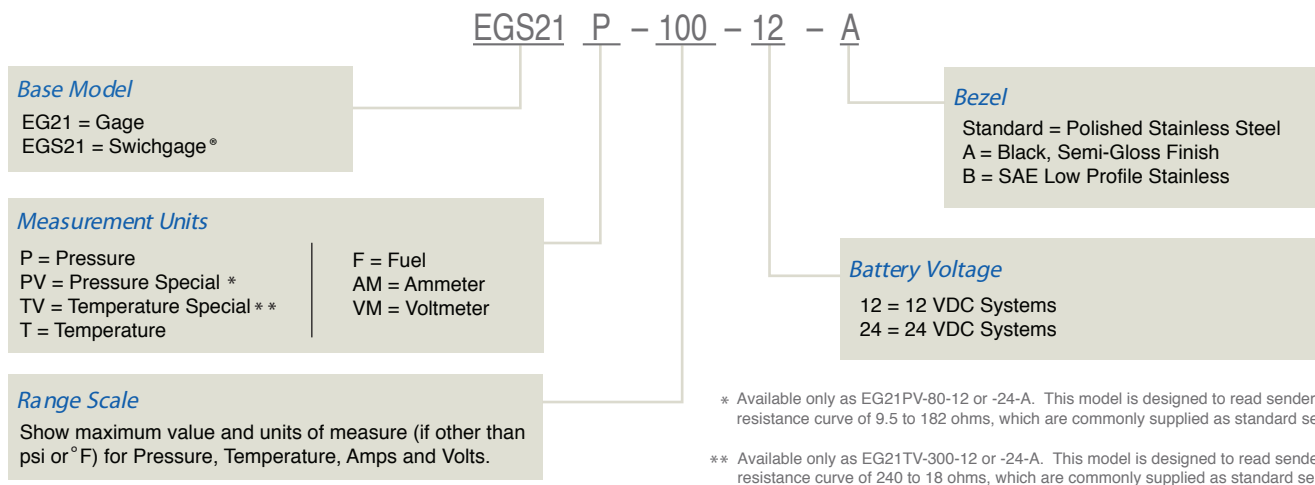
EGS21 P – 100 – 12 – A

Base Model
EG21 = Gage
EGS21 = Swichgage®

Measurement Units
P = Pressure
PV = Pressure Special *
TV = Temperature Special **
T = Temperature
F = Fuel
AM = Ammeter
VM = Voltmeter

Range Scale
Show maximum value and units of measure (if other than psi or °F) for Pressure, Temperature, Amps and Volts.

Bezel
Standard = Polished Stainless Steel
A = Black, Semi-Gloss Finish
B = SAE Low Profile Stainless

Battery Voltage
12 = 12 VDC Systems
24 = 24 VDC Systems

* Available only as EG21PV-80-12 or -24-A. This model is designed to read sender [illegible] resistance curve of 9.5 to 182 ohms, which are commonly supplied as standard se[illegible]

** Available only as EG21TV-300-12 or -24-A. This model is designed to read sende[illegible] resistance curve of 240 to 18 ohms, which are commonly supplied as standard se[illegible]